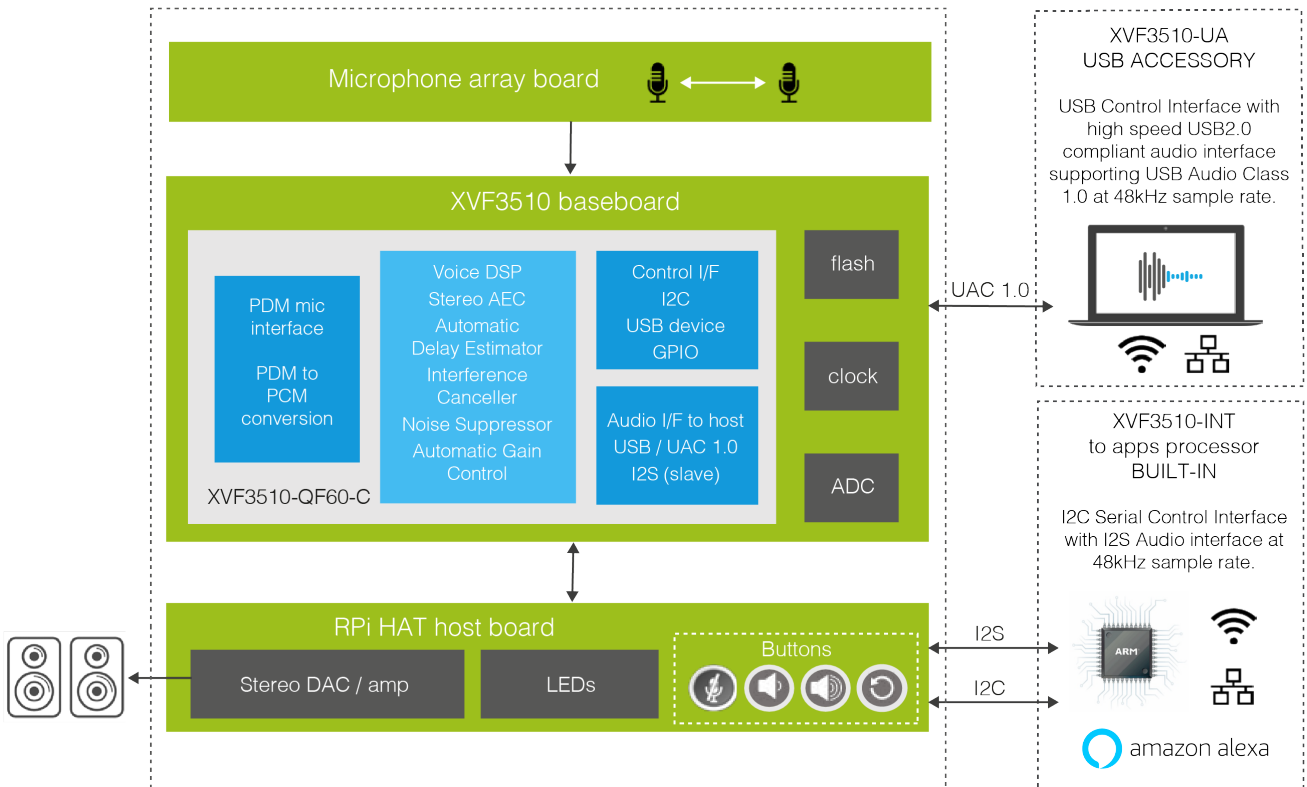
Microphone array board

XVF3510 baseboard

PDM mic interface

PDM to PCM conversion

Voice DSP
Stereo AEC
Automatic Delay Estimator
Interference Canceller
Noise Suppressor
Automatic Gain Control

Control I/F
I2C
USB device
GPIO

Audio I/F to host
USB / UAC 1.0
I2S (slave)

XVF3510-QF60-C

flash

clock

ADC

RPi HAT host board

Stereo DAC / amp

LEDs

Buttons

XVF3510-UA
USB ACCESSORY

USB Control Interface with high speed USB2.0 compliant audio interface supporting USB Audio Class 1.0 at 48kHz sample rate.

UAC 1.0

XVF3510-INT
to apps processor
BUILT-IN

I2C Serial Control Interface with I2S Audio interface at 48kHz sample rate.

I2S

I2C

ARM

amazon alexa